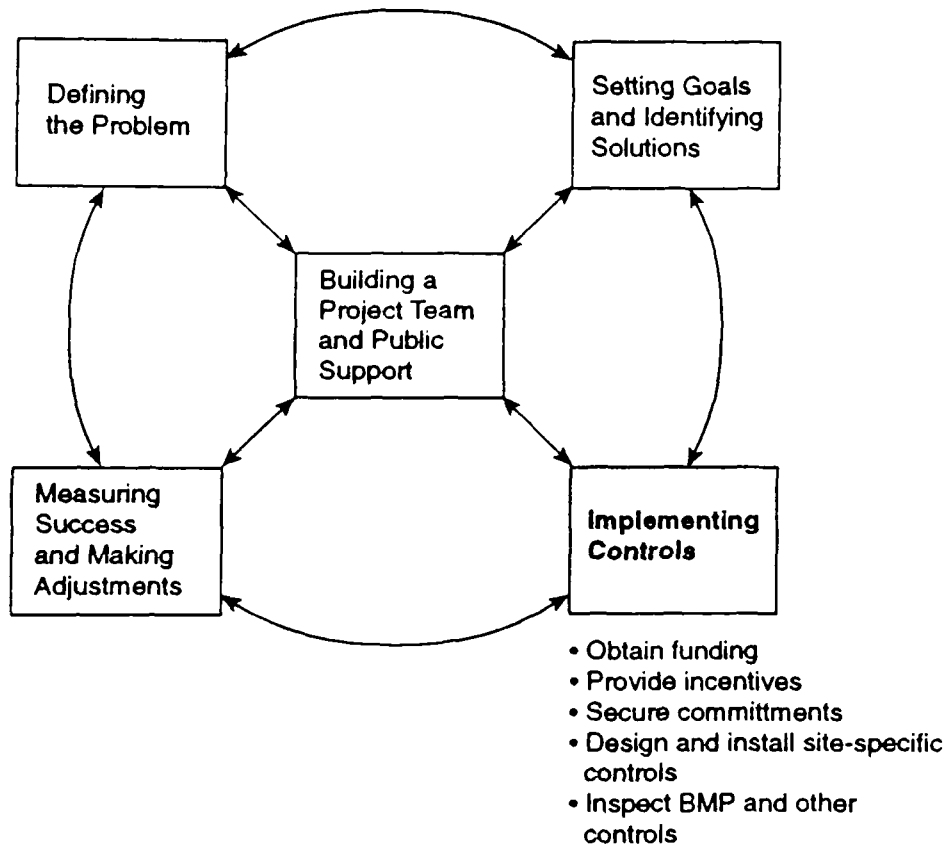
Defining the Problem

Setting Goals and Identifying Solutions

Building a Project Team and Public Support

Measuring Success and Making Adjustments

Implementing Controls

• Obtain funding
• Provide incentives
• Secure committments
• Design and install site-specific controls
• Inspect BMP and other controls